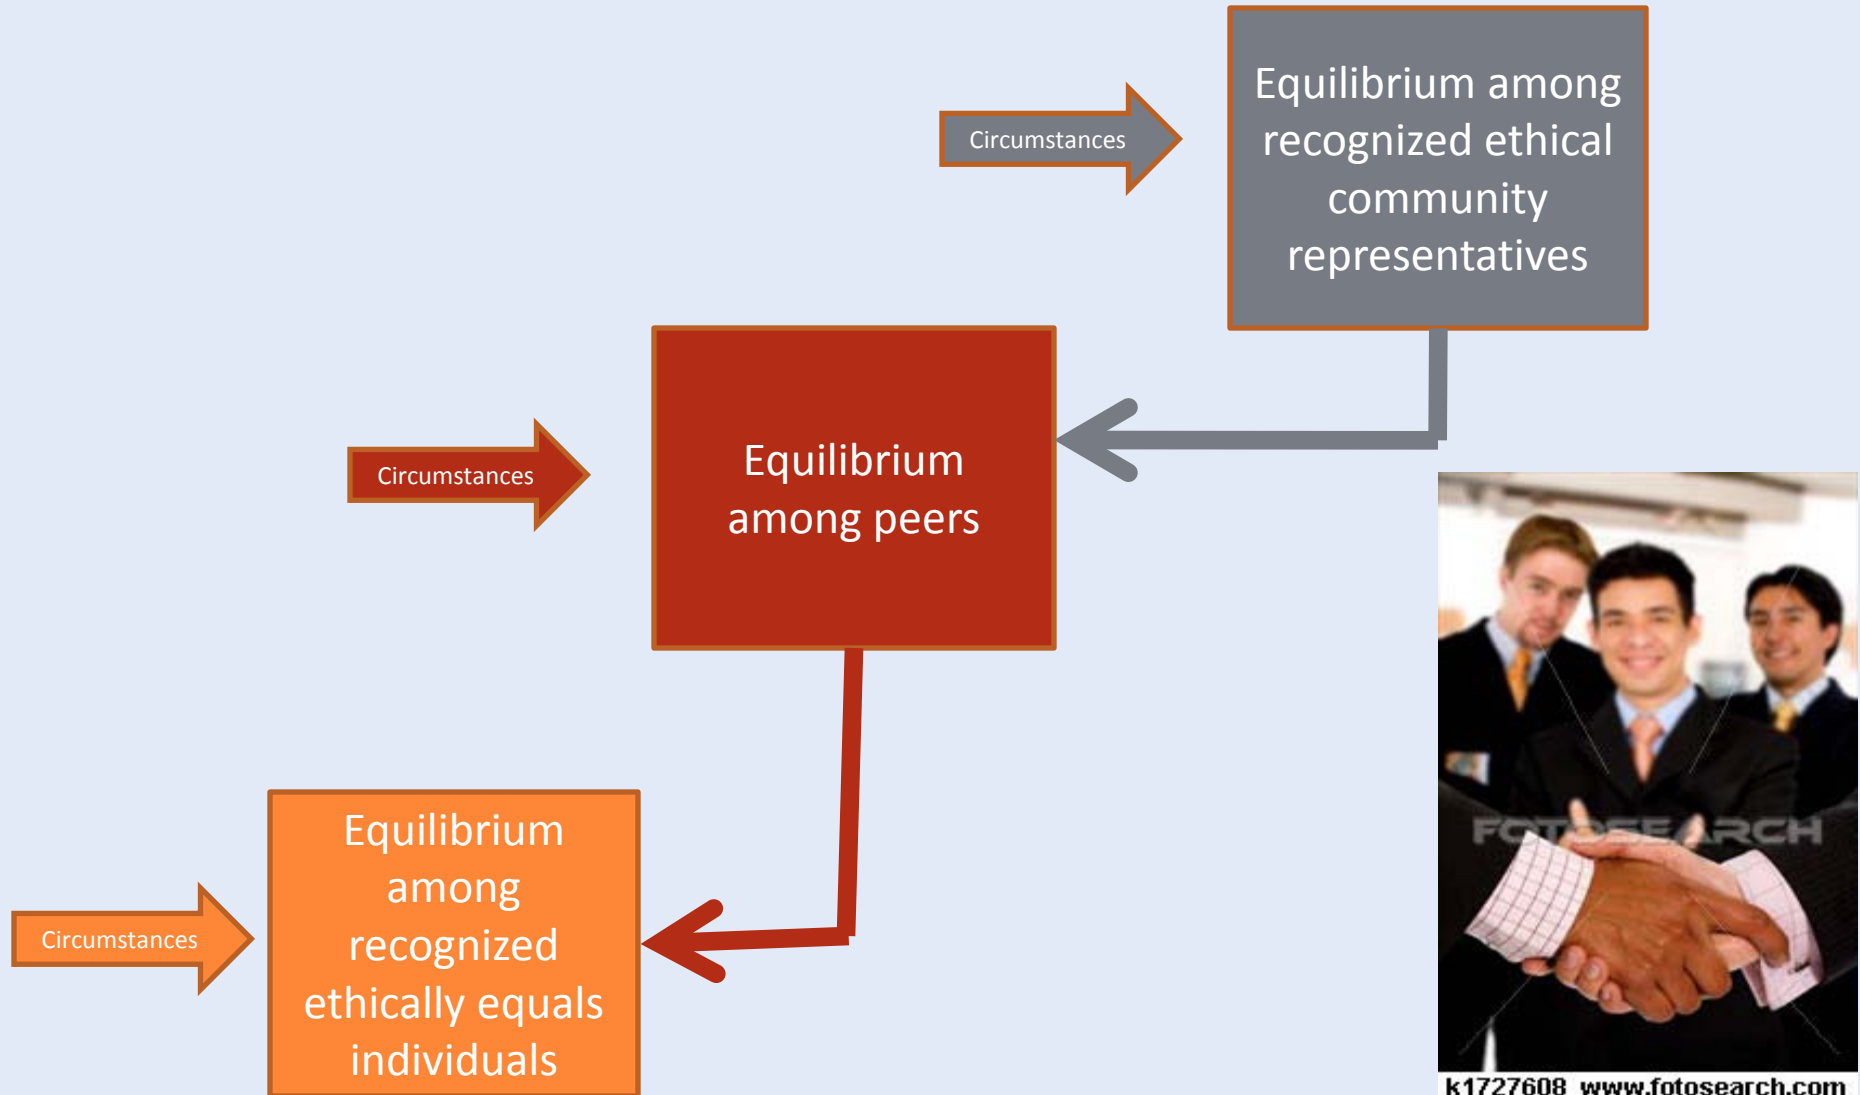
Circumstances

Equilibrium among recognized ethical community representatives

Circumstances

Equilibrium among peers

Circumstances

Equilibrium among recognized ethically equals individuals

FOTOSEARCH

k1727608 www.fotosearch.com